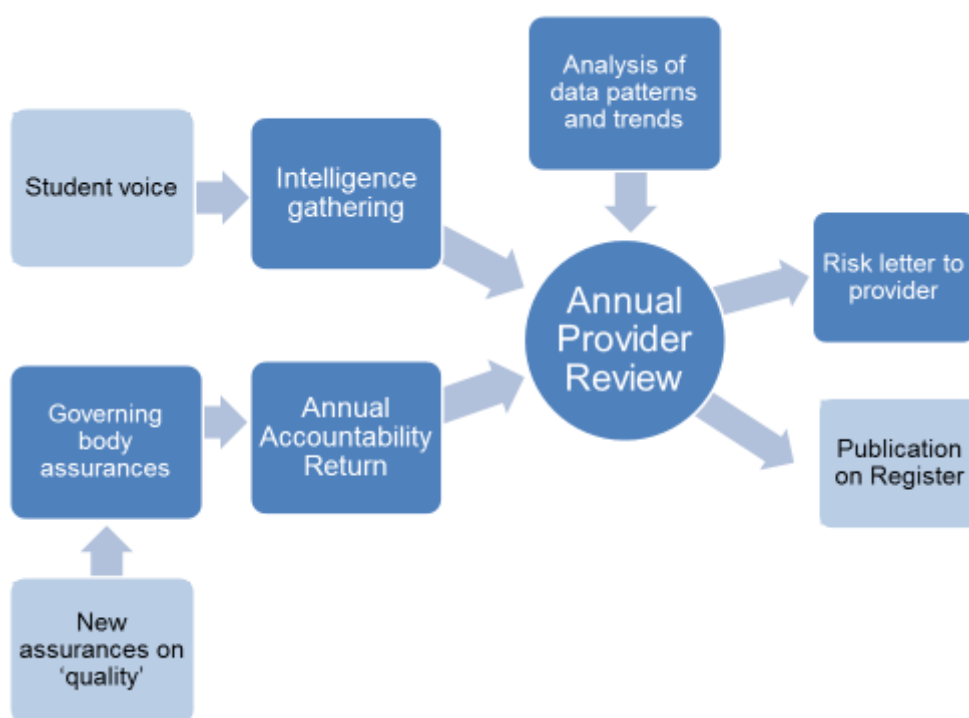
Analysis of data patterns and trends

Student voice

Intelligence gathering

Annual Provider Review

Risk letter to provider

Governing body assurances

Annual Accountability Return

Publication on Register

New assurances on ‘quality’